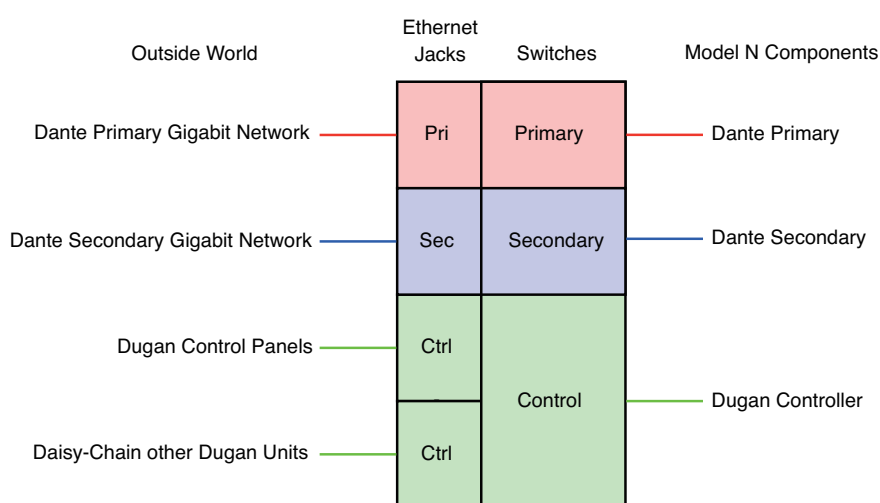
Outside World

Ethernet Jacks

Switches

Model N Components

Dante Primary Gigabit Network

Pri

Primary

Dante Primary

Dante Secondary Gigabit Network

Sec

Secondary

Dante Secondary

Dugan Control Panels

Ctrl

Control

Dugan Controller

Daisy-Chain other Dugan Units

Ctrl